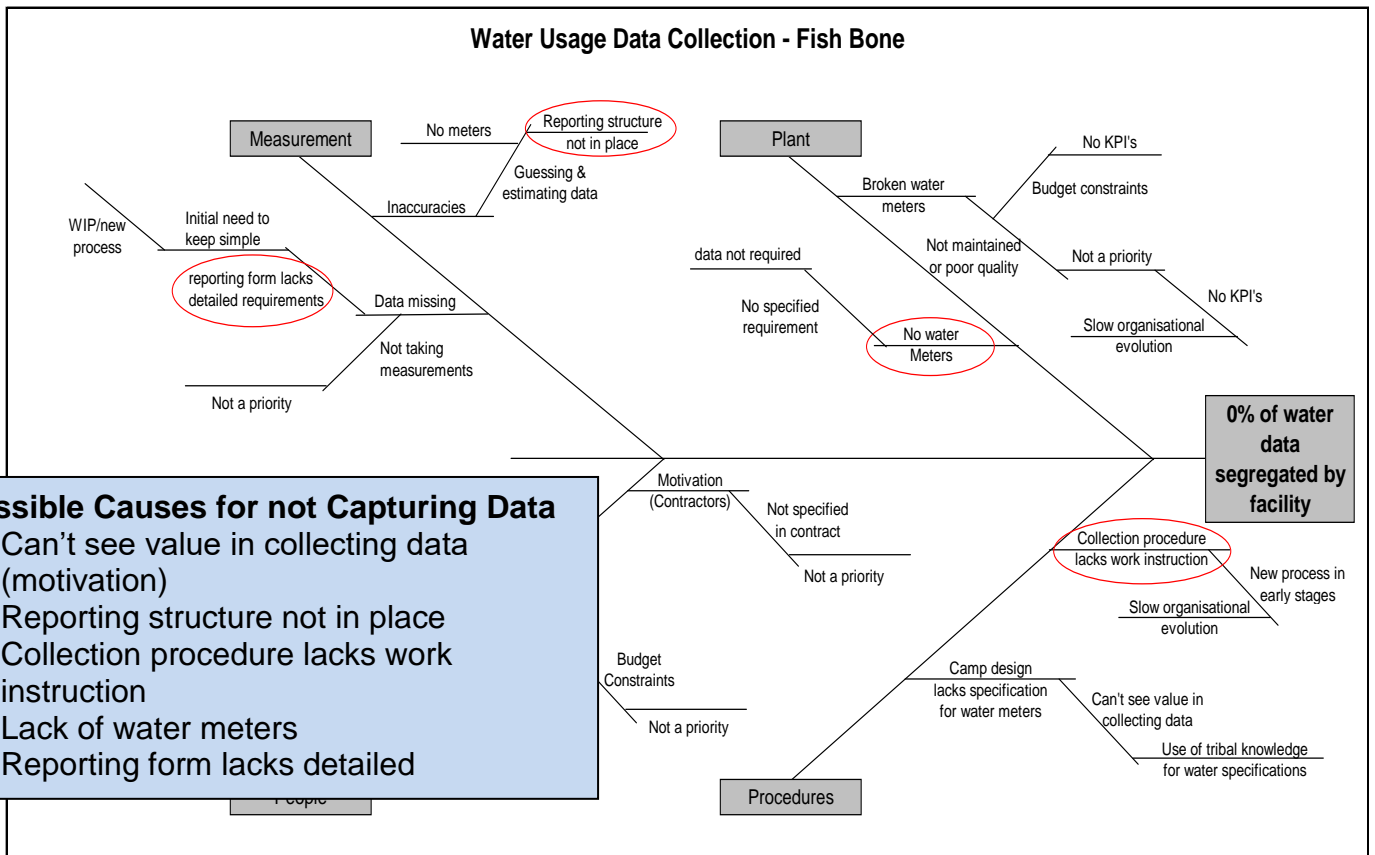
Water Usage Data Collection - Fish Bone

Measurement

No meters

Reporting structure not in place

Guessing & estimating data

Inaccuracies

WIP/new process

Initial need to keep simple

reporting form lacks detailed requirements

Data missing

Not taking measurements

Not a priority

Plant

No KPI's

Broken water meters

Budget constraints

Not maintained or poor quality

Not a priority

No KPI's

data not required

No specified requirement

No water Meters

Slow organisational evolution

0% of water data segregated by facility

Motivation (Contractors)

Not specified in contract

Not a priority

Collection procedure lacks work instruction

New process in early stages

Slow organisational evolution

Budget Constraints

Not a priority

Camp design lacks specification for water meters

Can't see value in collecting data

Use of tribal knowledge for water specifications

People

Procedures

ssible Causes for not Capturing Data
Can't see value in collecting data (motivation)
Reporting structure not in place
Collection procedure lacks work instruction
Lack of water meters
Reporting form lacks detailed